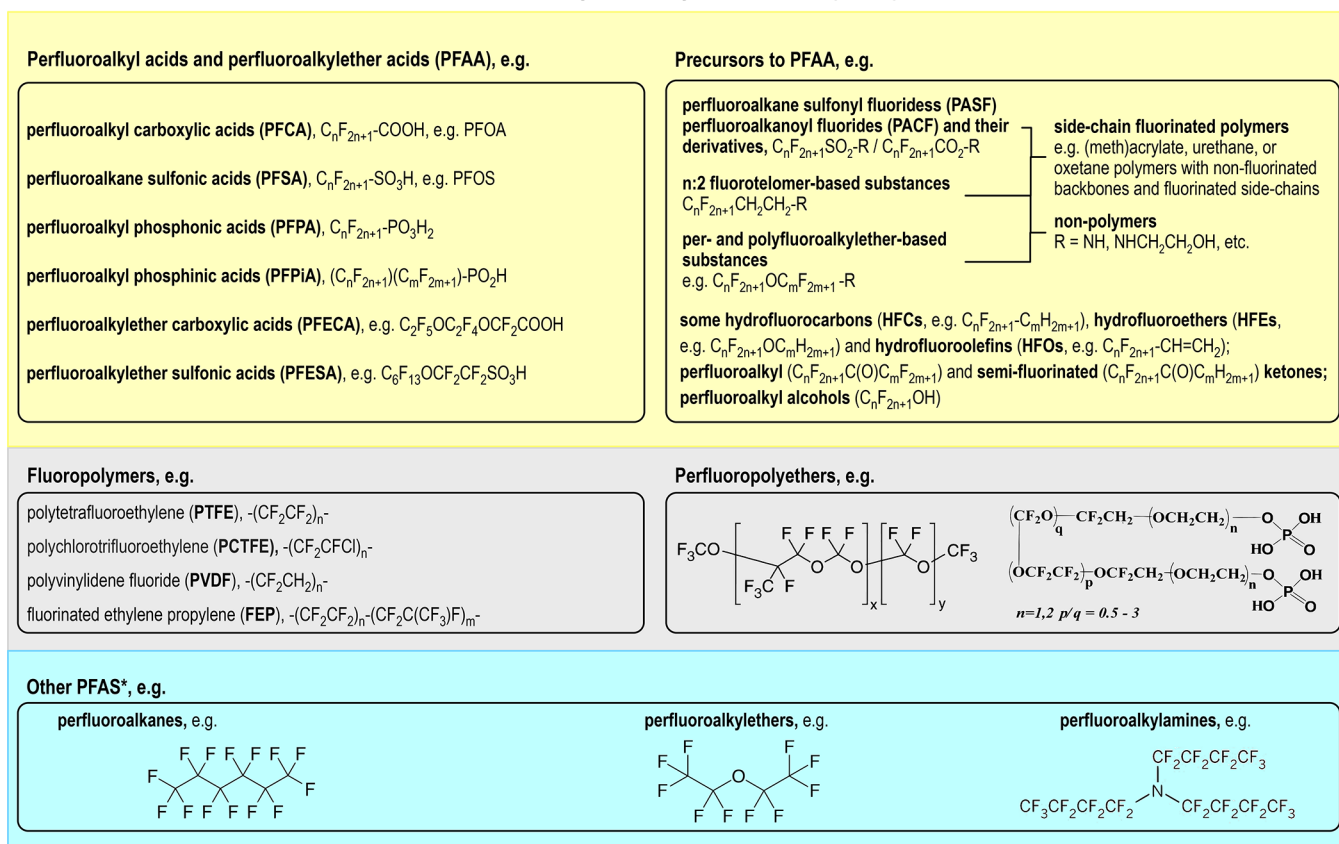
Perfluoroalkyl acids and perfluoroalkylether acids (PFAA), e.g.

perfluoroalkyl carboxylic acids (PFCA), $C_nF_{2n+1}$-COOH, e.g. PFOA

perfluoroalkane sulfonic acids (PFSA), $C_nF_{2n+1}$-$SO_3H$, e.g. PFOS

perfluoroalkyl phosphonic acids (PFPA), $C_nF_{2n+1}$-$PO_3H_2$

perfluoroalkyl phosphinic acids (PFPiA), $(C_nF_{2n+1})(C_mF_{2m+1})$-$PO_2H$

perfluoroalkylether carboxylic acids (PFECA), e.g. $C_2F_5OC_2F_4OCF_2COOH$

perfluoroalkylether sulfonic acids (PFESA), e.g. $C_6F_{13}OCF_2CF_2SO_3H$

Precursors to PFAA, e.g.

perfluoroalkane sulfonyl fluoridess (PASF) perfluoroalkanoyl fluorides (PACF) and their derivatives, $C_nF_{2n+1}SO_2$-R / $C_nF_{2n+1}CO_2$-R

n:2 fluorotelomer-based substances $C_nF_{2n+1}CH_2CH_2$-R

per- and polyfluoroalkylether-based substances e.g. $C_nF_{2n+1}OC_mF_{2m+1}$ -R

side-chain fluorinated polymers e.g. (meth)acrylate, urethane, or oxetane polymers with non-fluorinated backbones and fluorinated side-chains

non-polymers R = NH, $NHCH_2CH_2OH$, etc.

some hydrofluorocarbons (HFCs, e.g. $C_nF_{2n+1}$-$C_mH_{2m+1}$), hydrofluoroethers (HFEs, e.g. $C_nF_{2n+1}OC_mH_{2m+1}$) and hydrofluoroolefins (HFOs, e.g. $C_nF_{2n+1}$-CH=$CH_2$); perfluoroalkyl ($C_nF_{2n+1}C(O)C_mF_{2m+1}$) and semi-fluorinated ($C_nF_{2n+1}C(O)C_mH_{2m+1}$) ketones; perfluoroalkyl alcohols ($C_nF_{2n+1}OH$)

Fluoropolymers, e.g.

polytetrafluoroethylene (PTFE), -$(CF_2CF_2)_n$-
polychlorotrifluoroethylene (PCTFE), -$(CF_2CFCl)_n$-
polyvinylidene fluoride (PVDF), -$(CF_2CH_2)_n$-
fluorinated ethylene propylene (FEP), -$(CF_2CF_2)_n$-$(CF_2C(CF_3)F)_m$-

Perfluoropolyethers, e.g.

$F_3CO$ F F F F F F F $CF_3$ $F_3C$ F x y

$(CF_2O)_q$—$CF_2CH_2$—$(OCH_2CH_2)_n$—O P OH HO O
$(OCF_2CF_2)_p$—$OCF_2CH_2$—$(OCH_2CH_2)_n$—O P OH HO O
n=1,2 p/q = 0.5 - 3

Other PFAS*, e.g.

perfluoroalkanes, e.g.
F F F F F F F F F F F F F F

perfluoroalkylethers, e.g.
F F F O F F F F F F F

perfluoroalkylamines, e.g.
$CF_2CF_2CF_2CF_3$
$CF_3CF_2CF_2CF_2$ N $CF_2CF_2CF_2CF_3$